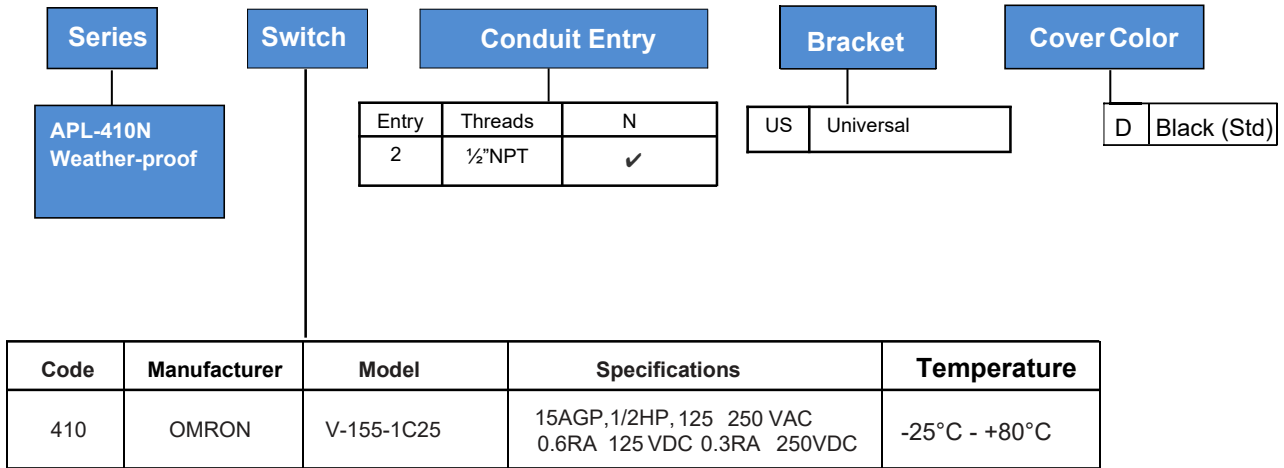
Series

Switch

Conduit Entry

Bracket

Cover Color

APL-410N Weather-proof

| Entry | Threads | N |
|---|---|---|
| 2 | ½"NPT | ✔ |

| US | Universal |
|---|---|

| D | Black (Std) |
|---|---|

| Code | Manufacturer | Model | Specifications | Temperature |
|---|---|---|---|---|
| 410 | OMRON | V-155-1C25 | 15AGP,1/2HP, 125 250 VAC 0.6RA 125 VDC 0.3RA 250VDC | -25°C - +80°C |